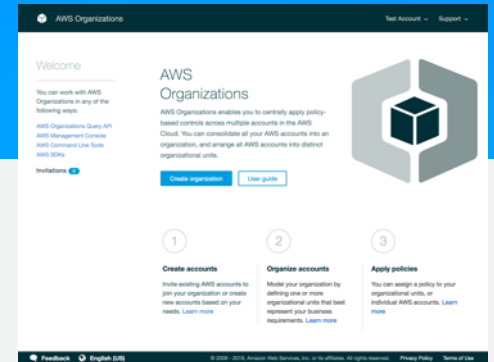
AWS Organizations

Test Account ⌄ Support ⌄

Welcome

You can work with AWS Organizations in any of the following ways:

AWS Organizations Query API
AWS Management Console
AWS Command Line Tools
AWS SDKs

Invitations 0

AWS Organizations

AWS Organizations enables you to centrally apply policy-based controls across multiple accounts in the AWS Cloud. You can consolidate all your AWS accounts into an organization, and arrange all AWS accounts into distinct organizational units.

Create organization

User guide

1

Create accounts

Invite existing AWS accounts to join your organization or create new accounts based on your needs. Learn more

2

Organize accounts

Model your organization by defining one or more organizational units that best represent your business requirements. Learn more

3

Apply policies

You can assign a policy to your organizational units, or individual AWS accounts. Learn more

Feedback English (US)

© 2008 - 2018, Amazon Web Services, Inc. or its affiliates. All rights reserved. Privacy Policy Terms of Use